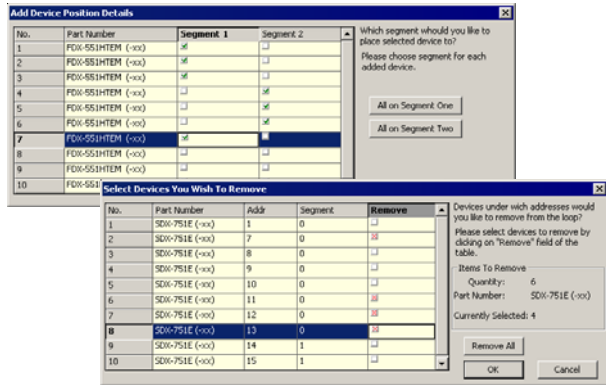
Add Device Position Details

| No. | Part Number | Segment 1 | Segment 2 |
|---|---|---|---|
| 1 | FDX-551HTEM (-xx) | ☑ | ☐ |
| 2 | FDX-551HTEM (-xx) | ☑ | ☐ |
| 3 | FDX-551HTEM (-xx) | ☑ | ☐ |
| 4 | FDX-551HTEM (-xx) | ☐ | ☑ |
| 5 | FDX-551HTEM (-xx) | ☐ | ☑ |
| 6 | FDX-551HTEM (-xx) | ☐ | ☑ |
| 7 | FDX-551HTEM (-xx) | ☑ | ☐ |
| 8 | FDX-551HTEM (-xx) | ☐ | ☐ |
| 9 | FDX-551HTEM (-xx) | ☐ | ☐ |
| 10 | FDX-551 | | |

Which segment whould you like to place selected device to?

Please choose segment for each added device.

All on Segment One

All on Segment Two

Select Devices You Wish To Remove

| No. | Part Number | Addr | Segment | Remove |
|---|---|---|---|---|
| 1 | SDX-751E (-xx) | 1 | 0 | ☐ |
| 2 | SDX-751E (-xx) | 7 | 0 | ☒ |
| 3 | SDX-751E (-xx) | 8 | 0 | ☐ |
| 4 | SDX-751E (-xx) | 9 | 0 | ☐ |
| 5 | SDX-751E (-xx) | 10 | 0 | ☐ |
| 6 | SDX-751E (-xx) | 11 | 0 | ☒ |
| 7 | SDX-751E (-xx) | 12 | 0 | ☒ |
| 8 | SDX-751E (-xx) | 13 | 0 | ☒ |
| 9 | SDX-751E (-xx) | 14 | 1 | ☐ |
| 10 | SDX-751E (-xx) | 15 | 1 | ☐ |

Devices under wich addresses would you like to remove from the loop?

Please select devices to remove by clicking on "Remove" field of the table.

Items To Remove

Quantity: 6

Part Number: SDX-751E (-xx)

Currently Selected: 4

Remove All

OK

Cancel